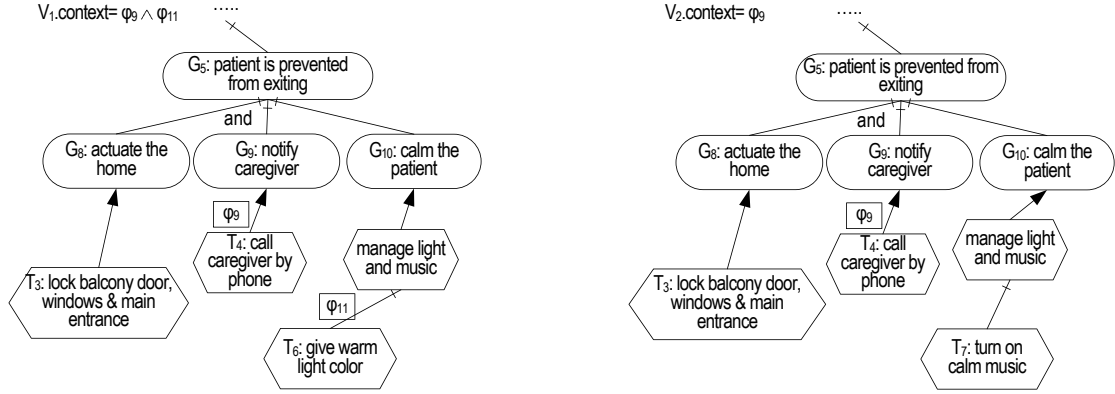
$V_1$.context= $\varphi_9 \wedge \varphi_{11}$ .....

$G_5$: patient is prevented from exiting

and

$G_8$: actuate the home

$G_9$: notify caregiver

$G_{10}$: calm the patient

$\varphi_9$

$T_4$: call caregiver by phone

manage light and music

$T_3$: lock balcony door, windows & main entrance

$\varphi_{11}$

$T_6$: give warm light color

$V_2$.context= $\varphi_9$ .....

$G_5$: patient is prevented from exiting

and

$G_8$: actuate the home

$G_9$: notify caregiver

$G_{10}$: calm the patient

$\varphi_9$

$T_4$: call caregiver by phone

manage light and music

$T_3$: lock balcony door, windows & main entrance

$T_7$: turn on calm music